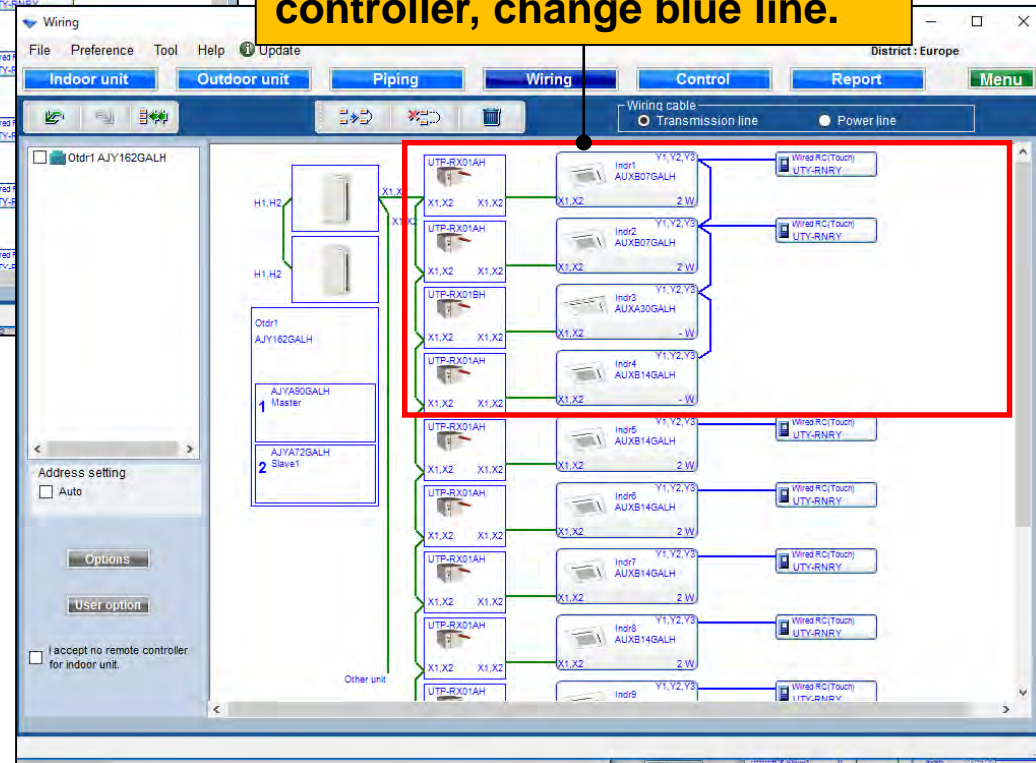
Wiring

controller, change blue line.

File Preference Tool Help Update

District : Europe

Indoor unit | Outdoor unit | Piping | Wiring | Control | Report | Menu

Wiring cable
Transmission line
Power line

Otdr1 AJY162GALH

Address setting
Auto

Options

User option

I accept no remote controller for indoor unit.

H1,H2
X1,X2
X1,X2
H1,H2

Otdr1
AJY162GALH

1 AJYA90GALH
Master

2 AJYA72GALH
Slave1

Other unit

UTP-RX01AH
X1,X2 X1,X2

UTP-RX01AH
X1,X2 X1,X2

UTP-RX01BH
X1,X2 X1,X2

UTP-RX01AH
X1,X2 X1,X2

UTP-RX01AH
X1,X2 X1,X2

UTP-RX01AH
X1,X2 X1,X2

UTP-RX01AH
X1,X2 X1,X2

UTP-RX01AH
X1,X2 X1,X2

UTP-RX01AH

Y1,Y2,Y3
Indr1
AUXB07GALH
X1,X2 2 W

Y1,Y2,Y3
Indr2
AUXB07GALH
X1,X2 2 W

Y1,Y2,Y3
Indr3
AUXA30GALH
X1,X2 - W

Y1,Y2,Y3
Indr4
AUXB14GALH
X1,X2 - W

Y1,Y2,Y3
Indr5
AUXB14GALH
X1,X2 2 W

Y1,Y2,Y3
Indr6
AUXB14GALH
X1,X2 2 W

Y1,Y2,Y3
Indr7
AUXB14GALH
X1,X2 2 W

Y1,Y2,Y3
Indr8
AUXB14GALH
X1,X2 2 W

Y1,Y2,Y3
Indr9

Wired RC(Touch)
UTY-RNRY

Wired RC(Touch)
UTY-RNRY

Wired RC(Touch)
UTY-RNRY

Wired RC(Touch)
UTY-RNRY

Wired RC(Touch)
UTY-RNRY

Wired RC(Touch)
UTY-RNRY

Wired RC(Touch)
UTY-RNRY